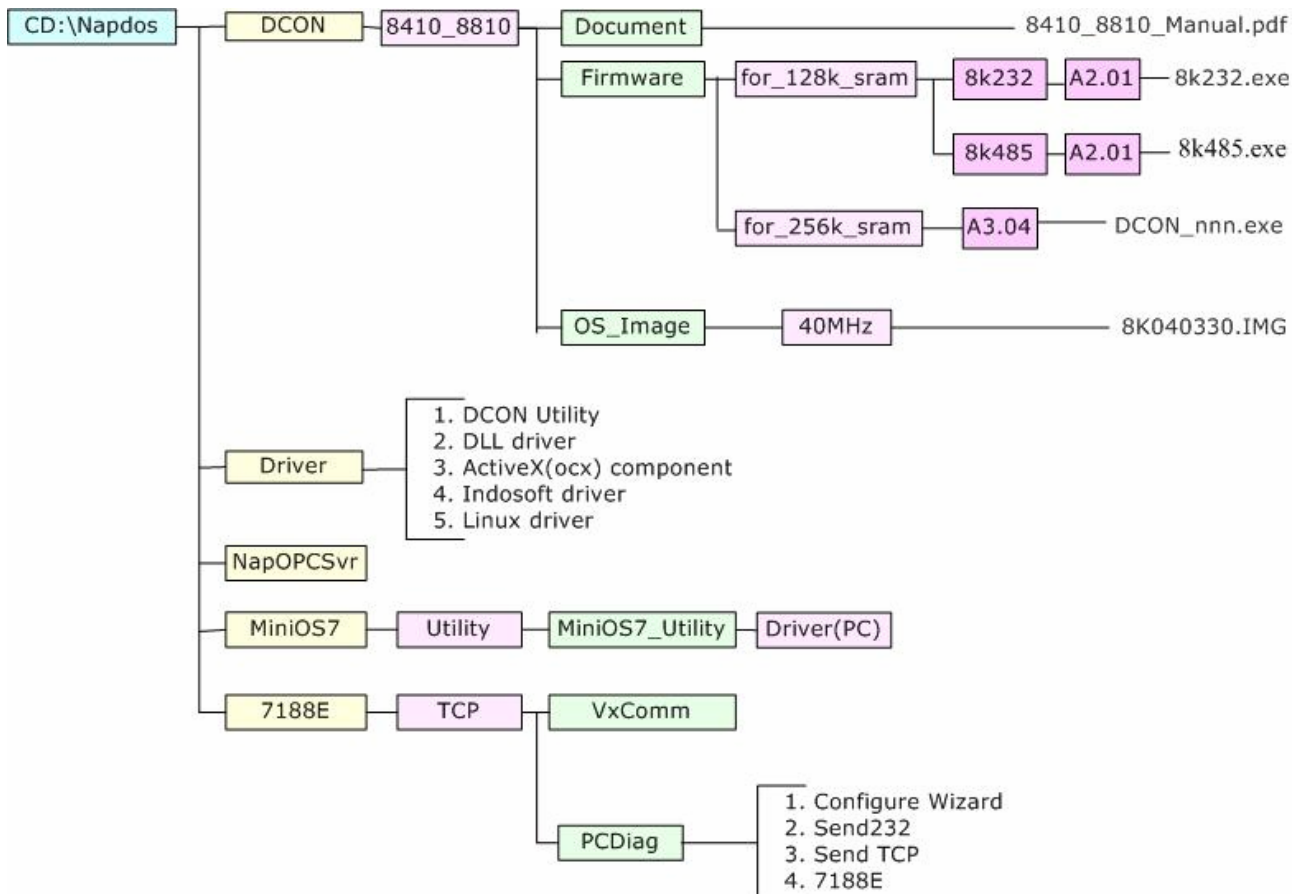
CD:\Napdos
DCON
8410_8810
Document
8410_8810_Manual.pdf
Firmware
for_128k_sram
8k232
A2.01
8k232.exe
8k485
A2.01
8k485.exe
for_256k_sram
A3.04
DCON_nnn.exe
OS_Image
40MHz
8K040330.IMG

Driver
1. DCON Utility
2. DLL driver
3. ActiveX(ocx) component
4. Indosoft driver
5. Linux driver

NapOPCSvr

MiniOS7
Utility
MiniOS7_Utility
Driver(PC)

7188E
TCP
VxComm
PCDiag
1. Configure Wizard
2. Send232
3. Send TCP
4. 7188E